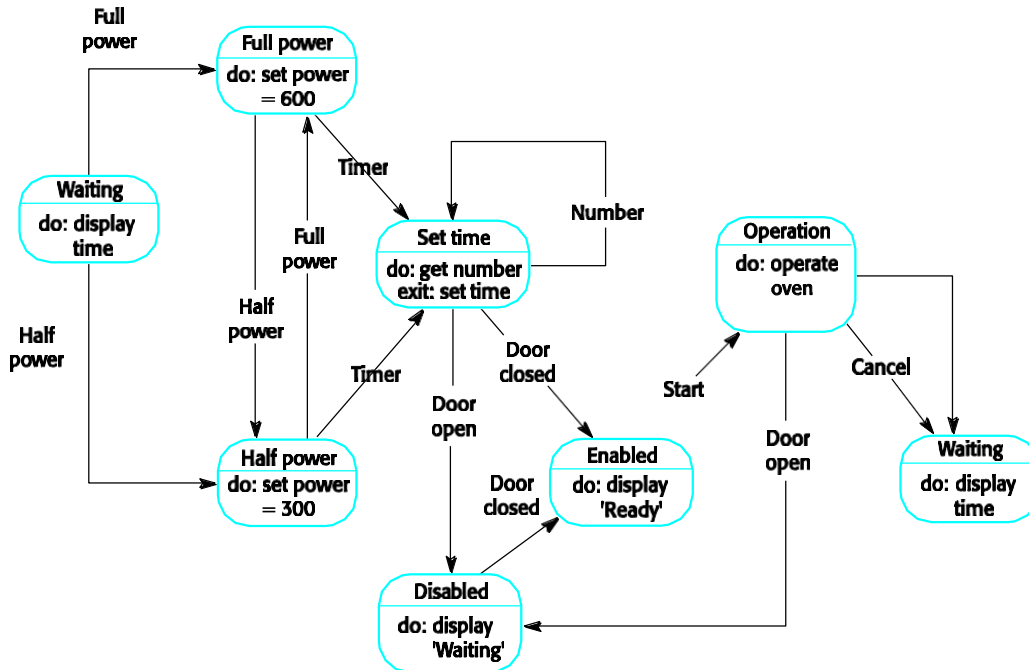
Full power

Full power
do: set power = 600

Waiting
do: display time

Half power

Timer

Full power

Half power

Set time
do: get number
exit: set time

Number

Operation
do: operate oven

Timer

Door closed

Start

Cancel

Door open

Half power
do: set power = 300

Enabled
do: display 'Ready'

Door closed

Door open

Waiting
do: display time

Disabled
do: display 'Waiting'